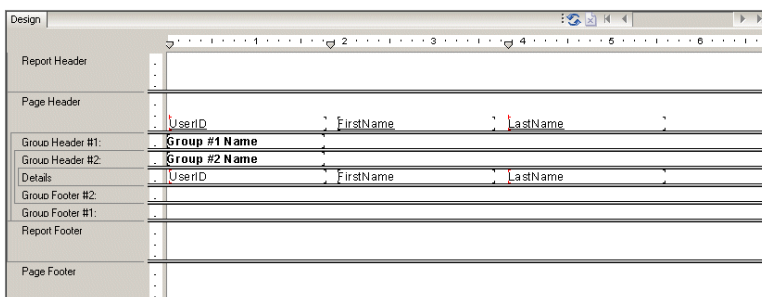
Design

1 2 3 4 5 6

Report Header

Page Header

UserID FirstName LastName

Group Header #1: Group #1 Name

Group Header #2: Group #2 Name

Details UserID FirstName LastName

Group Footer #2:

Group Footer #1:

Report Footer

Page Footer